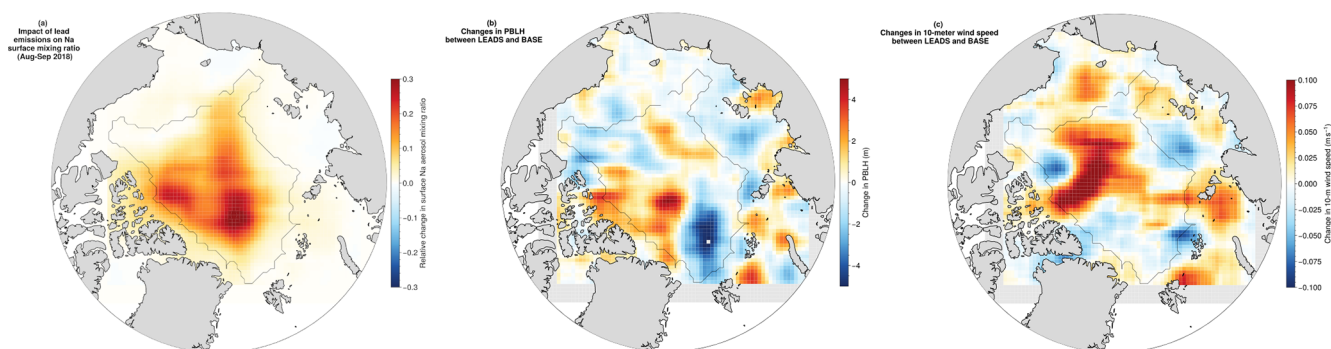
(a)
Impact of lead emissions on Na surface mixing ratio (Aug-Sep 2018)

0.3
0.2
0.1
0.0
−0.1
−0.2
−0.3
Relative change in surface Na aerosol mixing ratio

(b)
Changes in PBLH between LEADS and BASE

4
2
0
−2
−4
Change in PBLH (m)

(c)
Changes in 10-meter wind speed between LEADS and BASE

0.100
0.075
0.050
0.025
0.000
−0.025
−0.050
−0.075
−0.100
Change in 10-m wind speed ($m s^{-1}$)